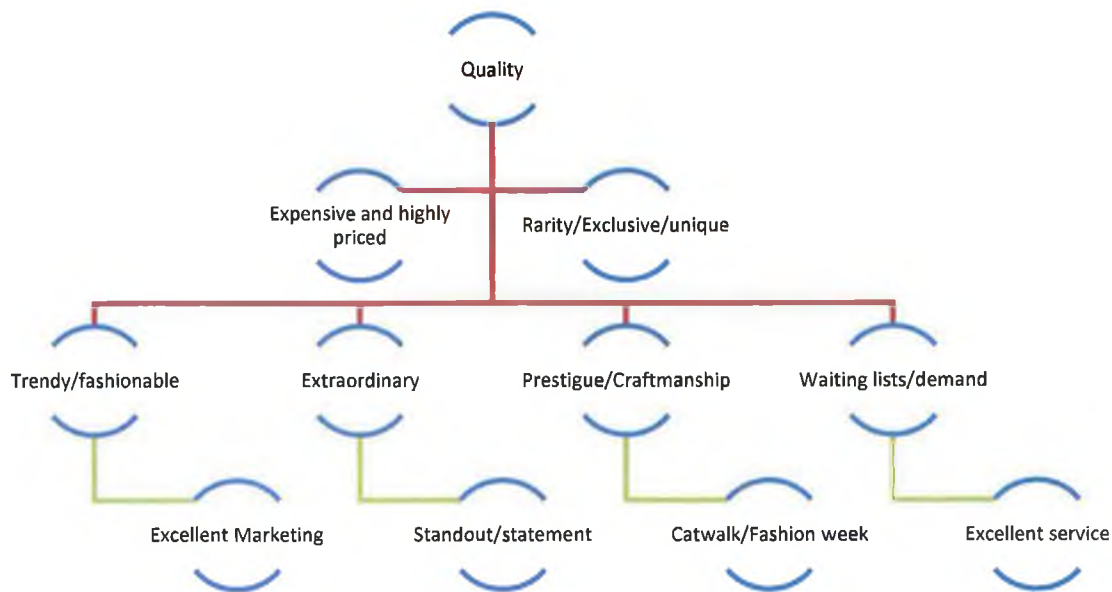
Quality

Expensive and highly priced

Rarity/Exclusive/unique

Trendy/fashionable

Extraordinary

Prestigue/Craftmanship

Waiting lists/demand

Excellent Marketing

Standout/statement

Catwalk/Fashion week

Excellent service